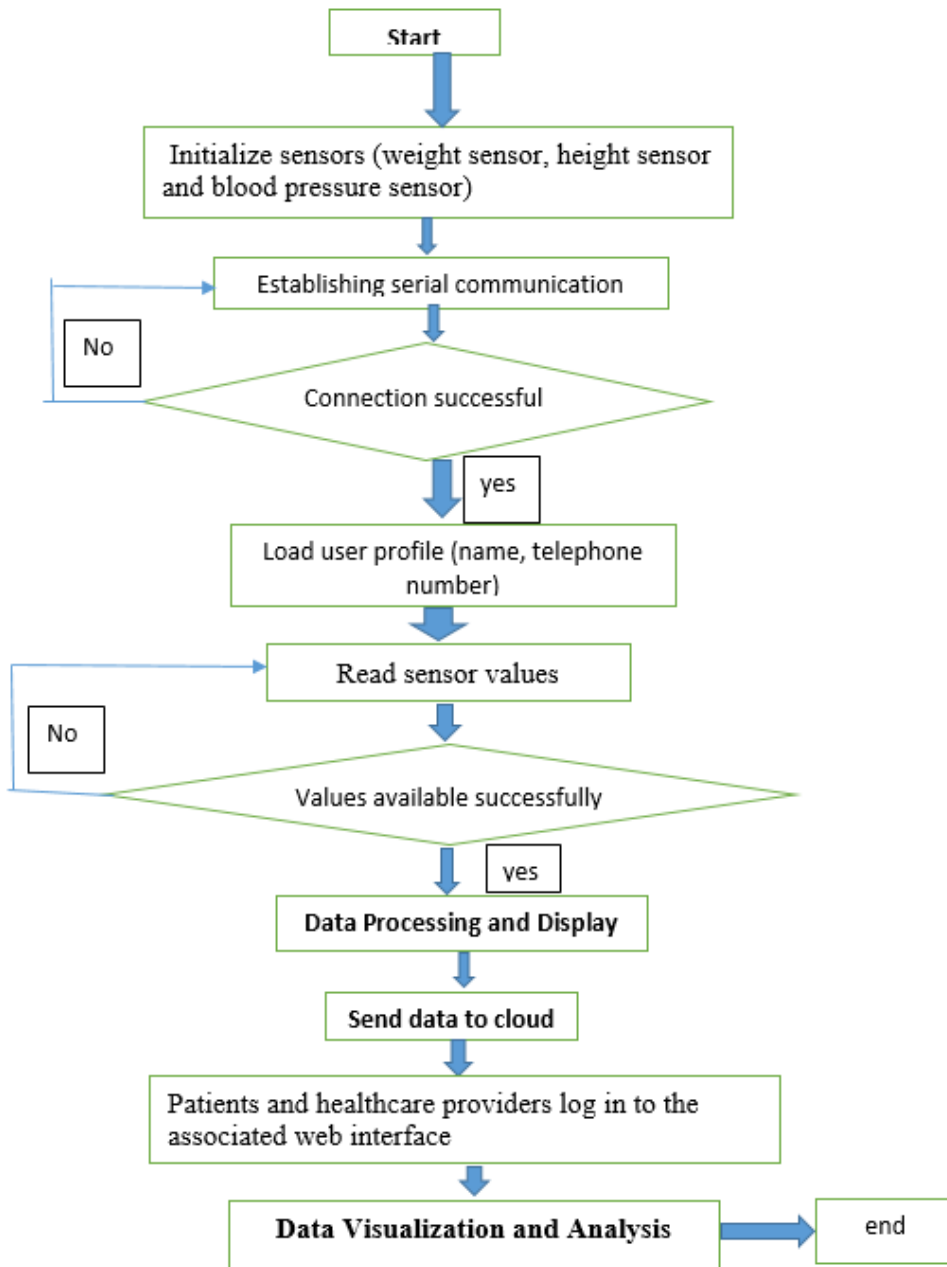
Start

Initialize sensors (weight sensor, height sensor and blood pressure sensor)

Establishing serial communication

No

Connection successful

yes

Load user profile (name, telephone number)

Read sensor values

No

Values available successfully

yes

Data Processing and Display

Send data to cloud

Patients and healthcare providers log in to the associated web interface

Data Visualization and Analysis

end